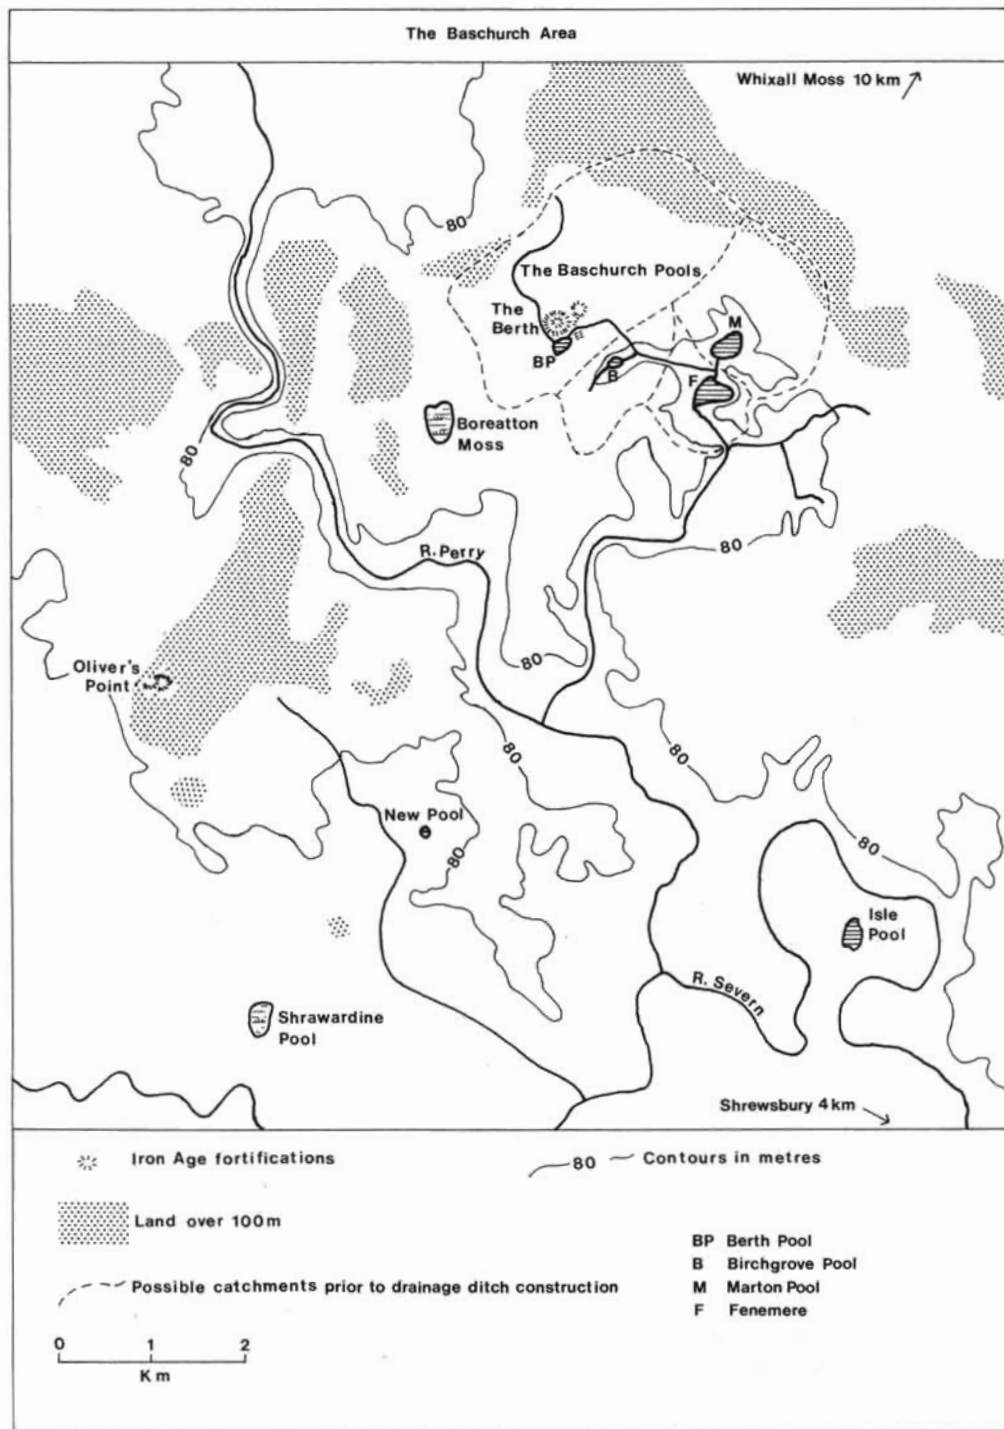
The Baschurch Area

Whixall Moss 10 km

80

The Baschurch Pools

The Berth

BP

B

M

F

Boreatton Moss

80

R. Perry

80

80

Oliver's Point

80

80

New Pool

80

80

Isle Pool

R. Severn

Shrawardine Pool

Shrewsbury 4 km

Iron Age fortifications

80 Contours in metres

Land over 100m

BP Berth Pool
B Birchgrove Pool
M Marton Pool
F Fenemere

Possible catchments prior to drainage ditch construction

0 1 2
Km